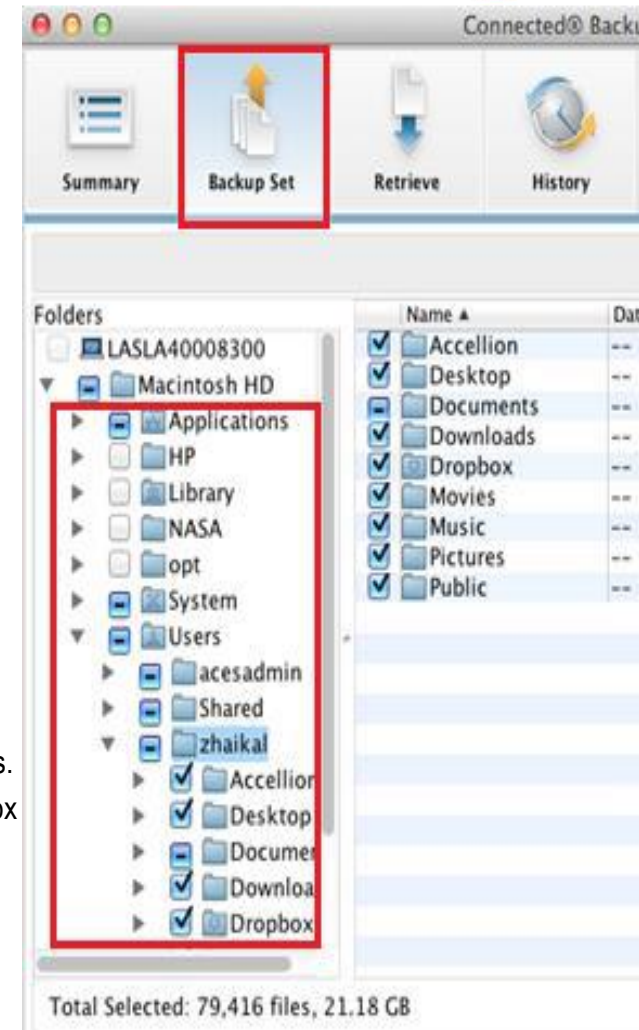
Connected® Backu

Summary
Backup Set
Retrieve
History

Folders
LASLA40008300
Macintosh HD
Applications
HP
Library
NASA
opt
System
Users
acesadmin
Shared
zhaikal
Accellion
Desktop
Documer
Downloa
Dropbox

s.
ox

| Name ▲ | Dat |
|---|---|
| Accellion | -- |
| Desktop | -- |
| Documents | -- |
| Downloads | -- |
| Dropbox | -- |
| Movies | -- |
| Music | -- |
| Pictures | -- |
| Public | -- |

Total Selected: 79,416 files, 21.18 GB